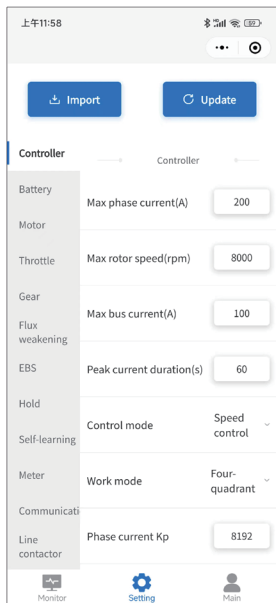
上午11:58

Import

Update

Controller

Controller

Battery

Max phase current(A)

200

Motor

Throttle

Max rotor speed(rpm)

8000

Gear

Max bus current(A)

100

Flux weakening

EBS

Peak current duration(s)

60

Hold

Control mode

Speed control

Self-learning

Meter

Work mode

Four-quadrant

Communicati

Line contactor

Phase current Kp

8192

Monitor

Setting

Main